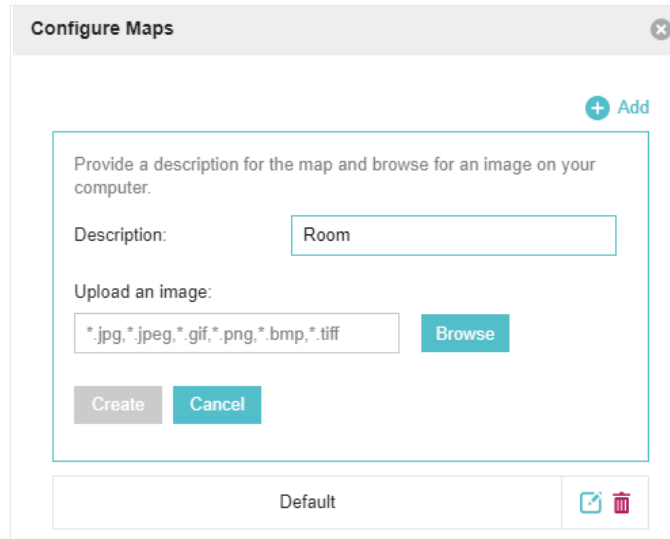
Configure Maps

Add

Provide a description for the map and browse for an image on your computer.

Description: Room

Upload an image:

*.jpg,*.jpeg,*.gif,*.png,*.bmp,*.tiff Browse

Create Cancel

Default